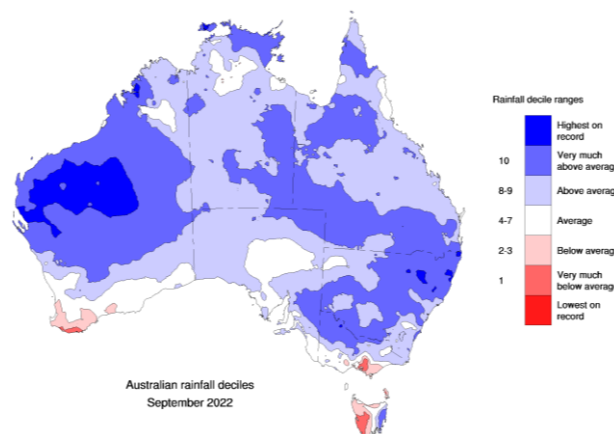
Rainfall decile ranges

Highest on record

10 Very much above averag

8-9 Above averag

4-7 Average

2-3 Below averag

1 Very much below averag

Lowest on record

Australian rainfall deciles
September 2022